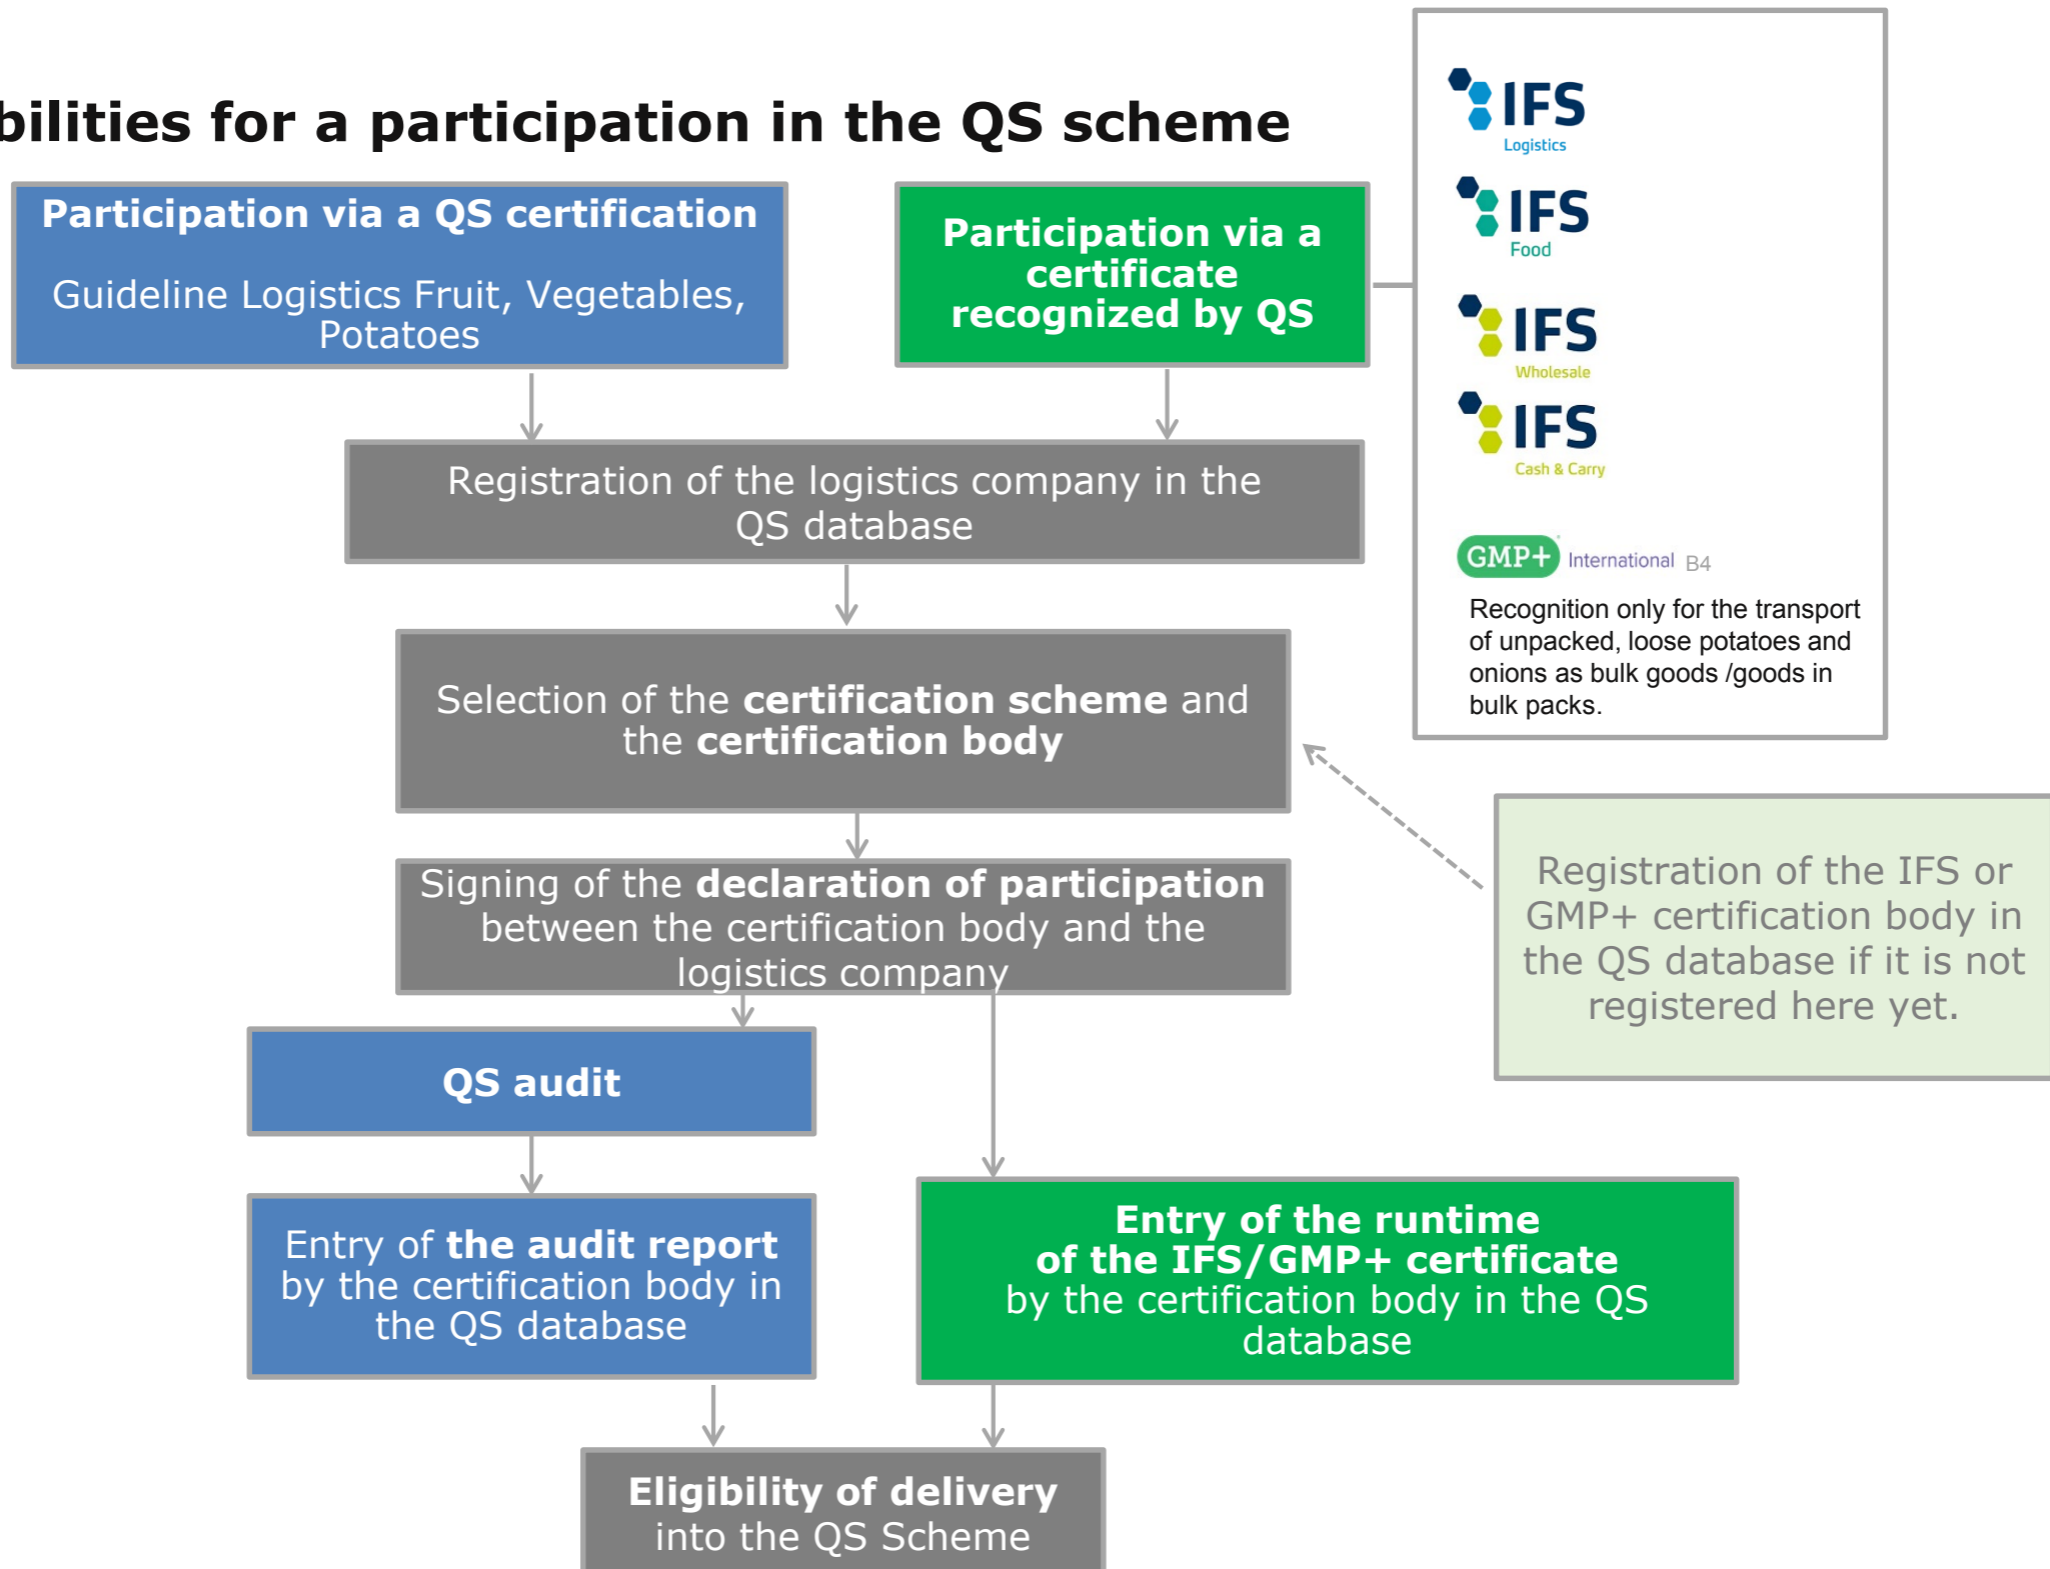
bilities for a participation in the QS scheme

**Participation via a QS certification**

Guideline Logistics Fruit, Vegetables, Potatoes

**Participation via a certificate recognized by QS**

IFS Logistics

IFS Food

IFS Wholesale

IFS Cash & Carry

GMP+ International B4

Recognition only for the transport of unpacked, loose potatoes and onions as bulk goods /goods in bulk packs.

Registration of the logistics company in the QS database

Selection of the **certification scheme** and the **certification body**

Registration of the IFS or GMP+ certification body in the QS database if it is not registered here yet.

Signing of the **declaration of participation** between the certification body and the logistics company

**QS audit**

Entry of **the audit report** by the certification body in the QS database

**Entry of the runtime of the IFS/GMP+ certificate** by the certification body in the QS database

**Eligibility of delivery** into the QS Scheme